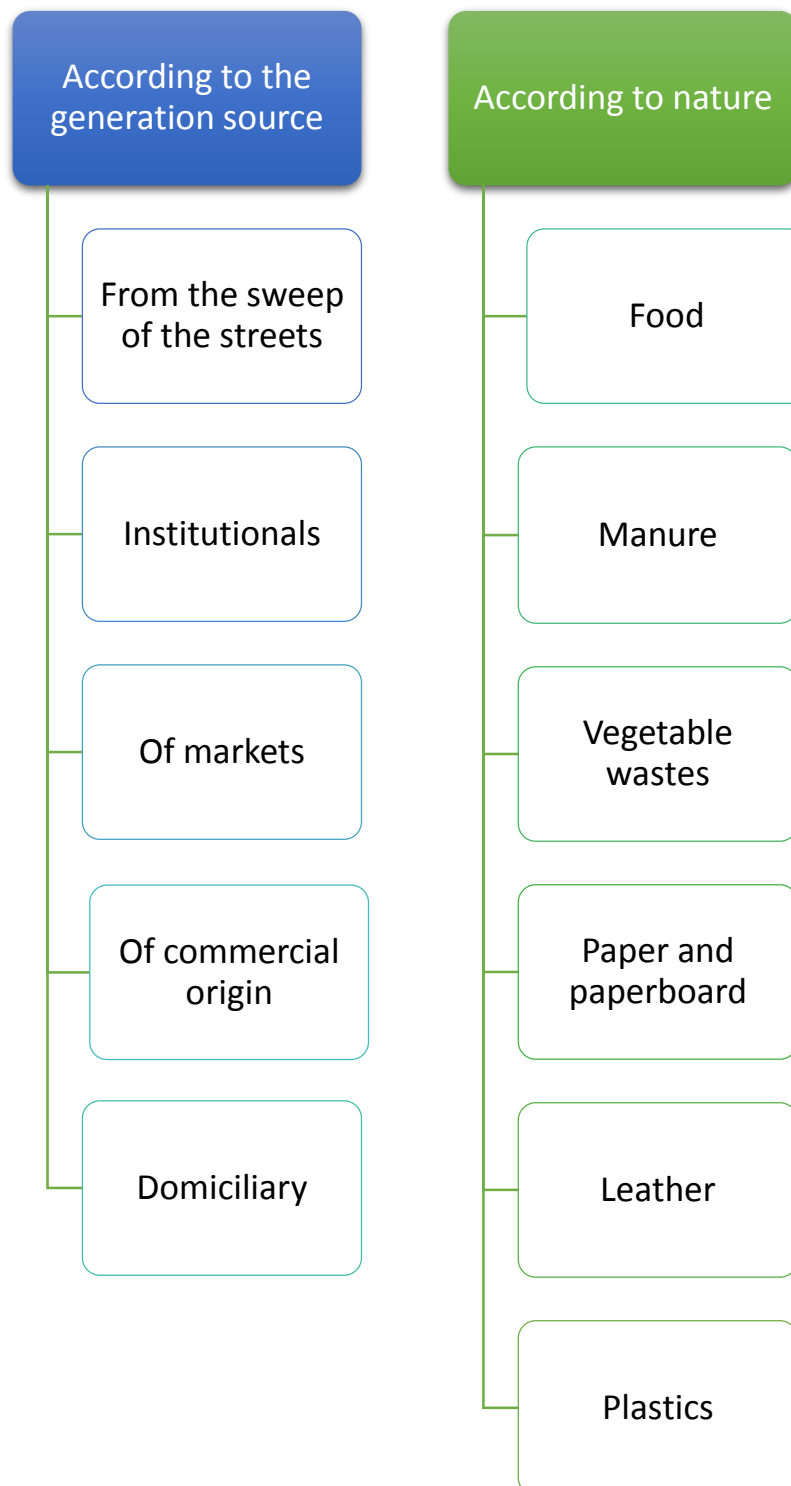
According to the generation source

From the sweep of the streets

Institutionals

Of markets

Of commercial origin

Domiciliary

According to nature

Food

Manure

Vegetable wastes

Paper and paperboard

Leather

Plastics